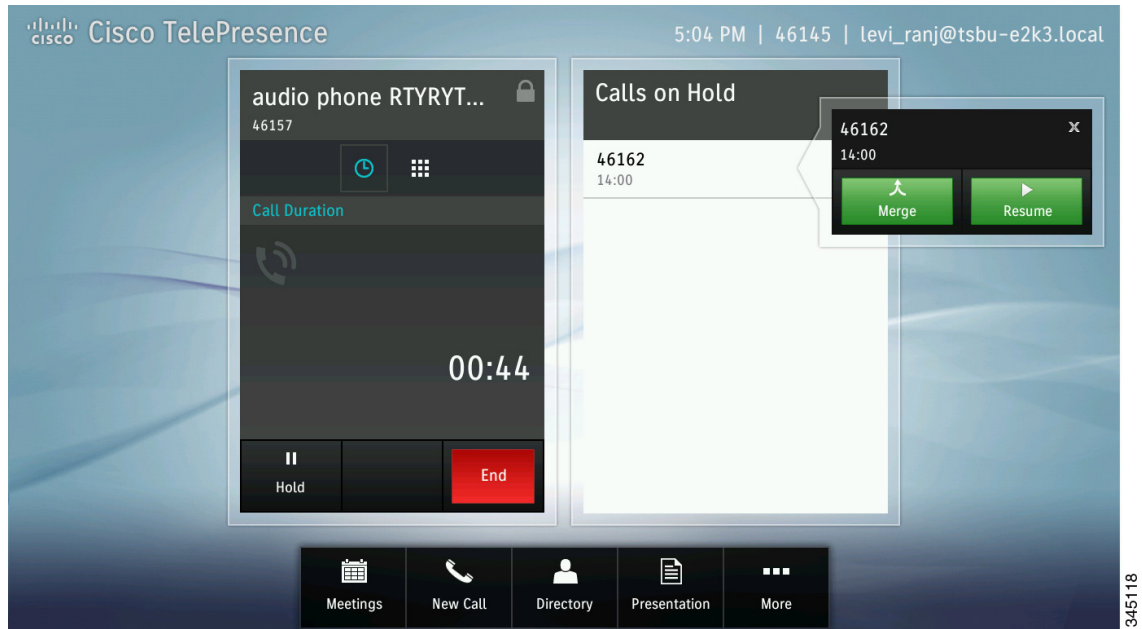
cisco Cisco TelePresence

5:04 PM | 46145 | levi_ranj@tsbu-e2k3.local

audio phone RTYRYT...
46157

Call Duration

00:44

Hold

End

Calls on Hold

46162
14:00

46162
14:00

X

Merge

Resume

Meetings

New Call

Directory

Presentation

More

345118